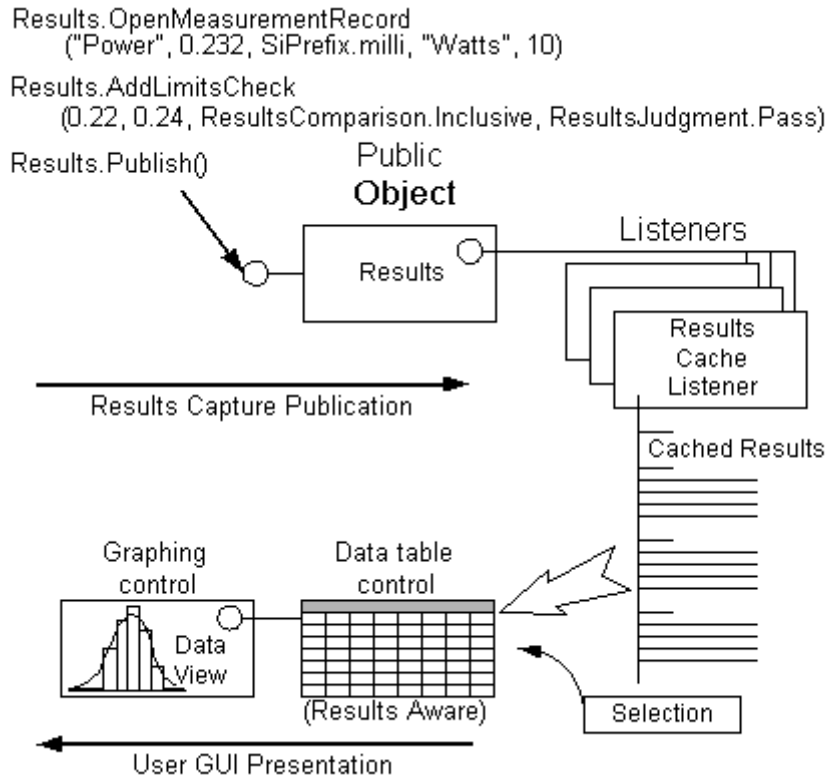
Results.OpenMeasurementRecord
("Power", 0.232, SiPrefix.milli, "Watts", 10)

Results.AddLimitsCheck
(0.22, 0.24, ResultsComparison.Inclusive, ResultsJudgment.Pass)

Results.Publish()

Public
Object

Results

Listeners

Results
Cache
Listener

Results Capture Publication

Cached Results

Graphing
control

Data table
control

Data
View

(Results Aware)

Selection

User GUI Presentation